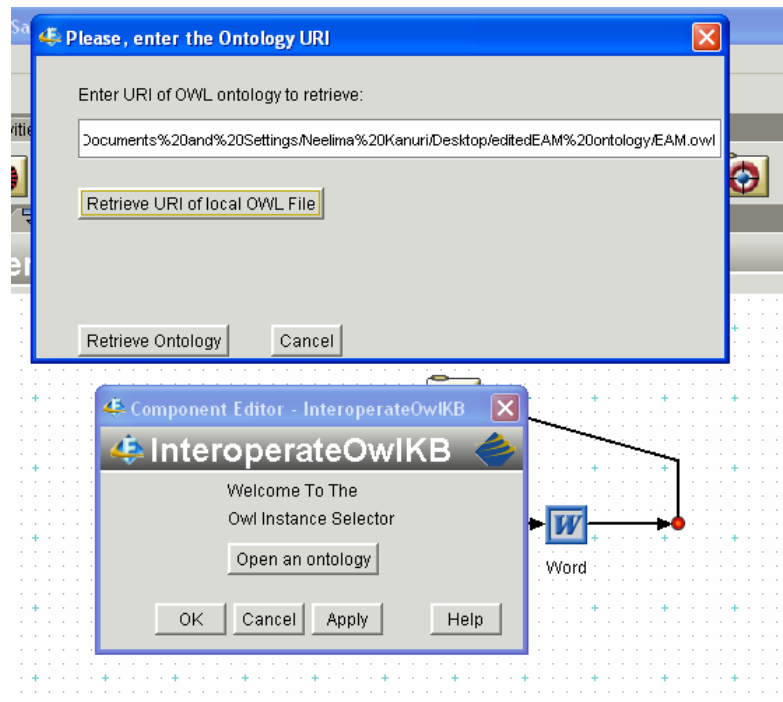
Sa

Please , enter the Ontology URI

Enter URI of OWL ontology to retrieve:

Documents%20and%20Settings/Neelima%20Kanuri/Desktop/editedEAM%20ontology/EAM.owl

Retrieve URI of local OWL File

Retrieve Ontology

Cancel

vitie

er

Component Editor - InteroperateOwlKB

InteroperateOwlKB

Welcome To The

Owl Instance Selector

Open an ontology

OK

Cancel

Apply

Help

W

Word